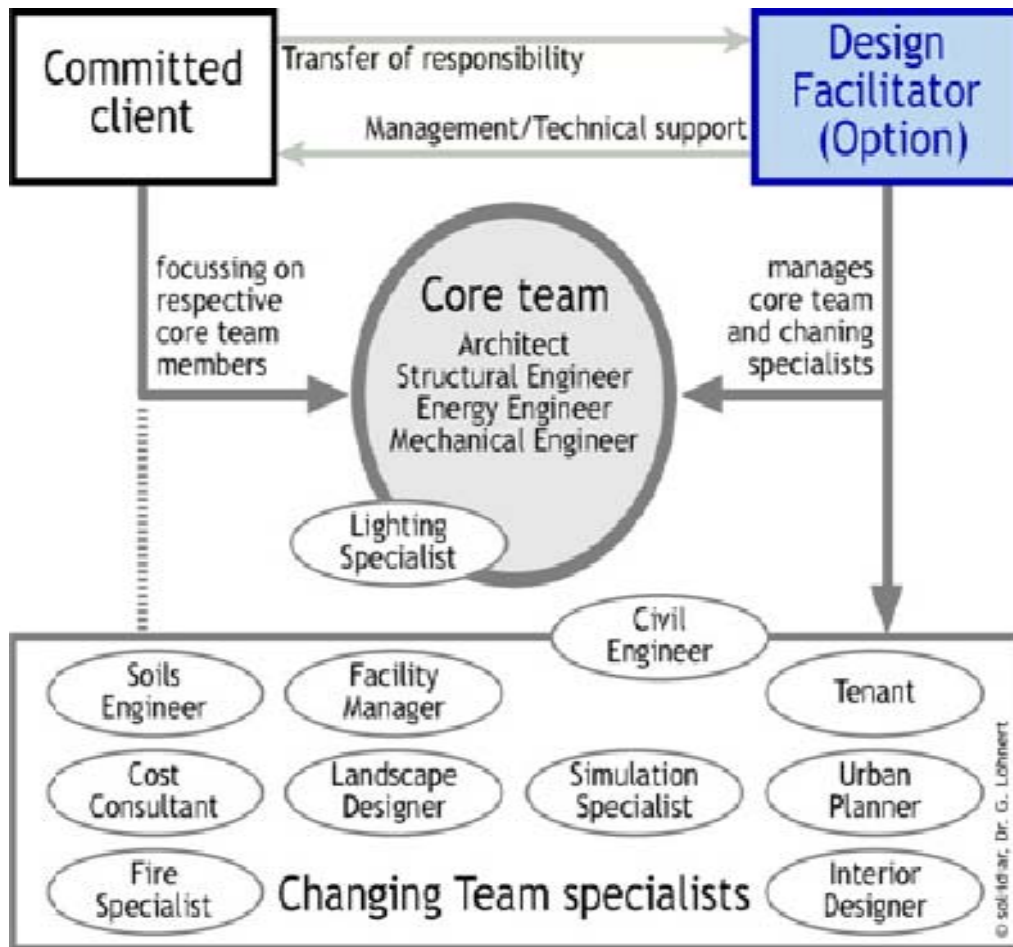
Committed client

Transfer of responsibility

Management/Technical support

Design Facilitator (Option)

focussing on respective core team members

manages core team and chaning specialists

Core team
Architect
Structural Engineer
Energy Engineer
Mechanical Engineer

Lighting Specialist

Civil Engineer

Soils Engineer

Facility Manager

Tenant

Cost Consultant

Landscape Designer

Simulation Specialist

Urban Planner

Fire Specialist

Changing Team specialists

Interior Designer

© solidar, Dr. G. Löhnert